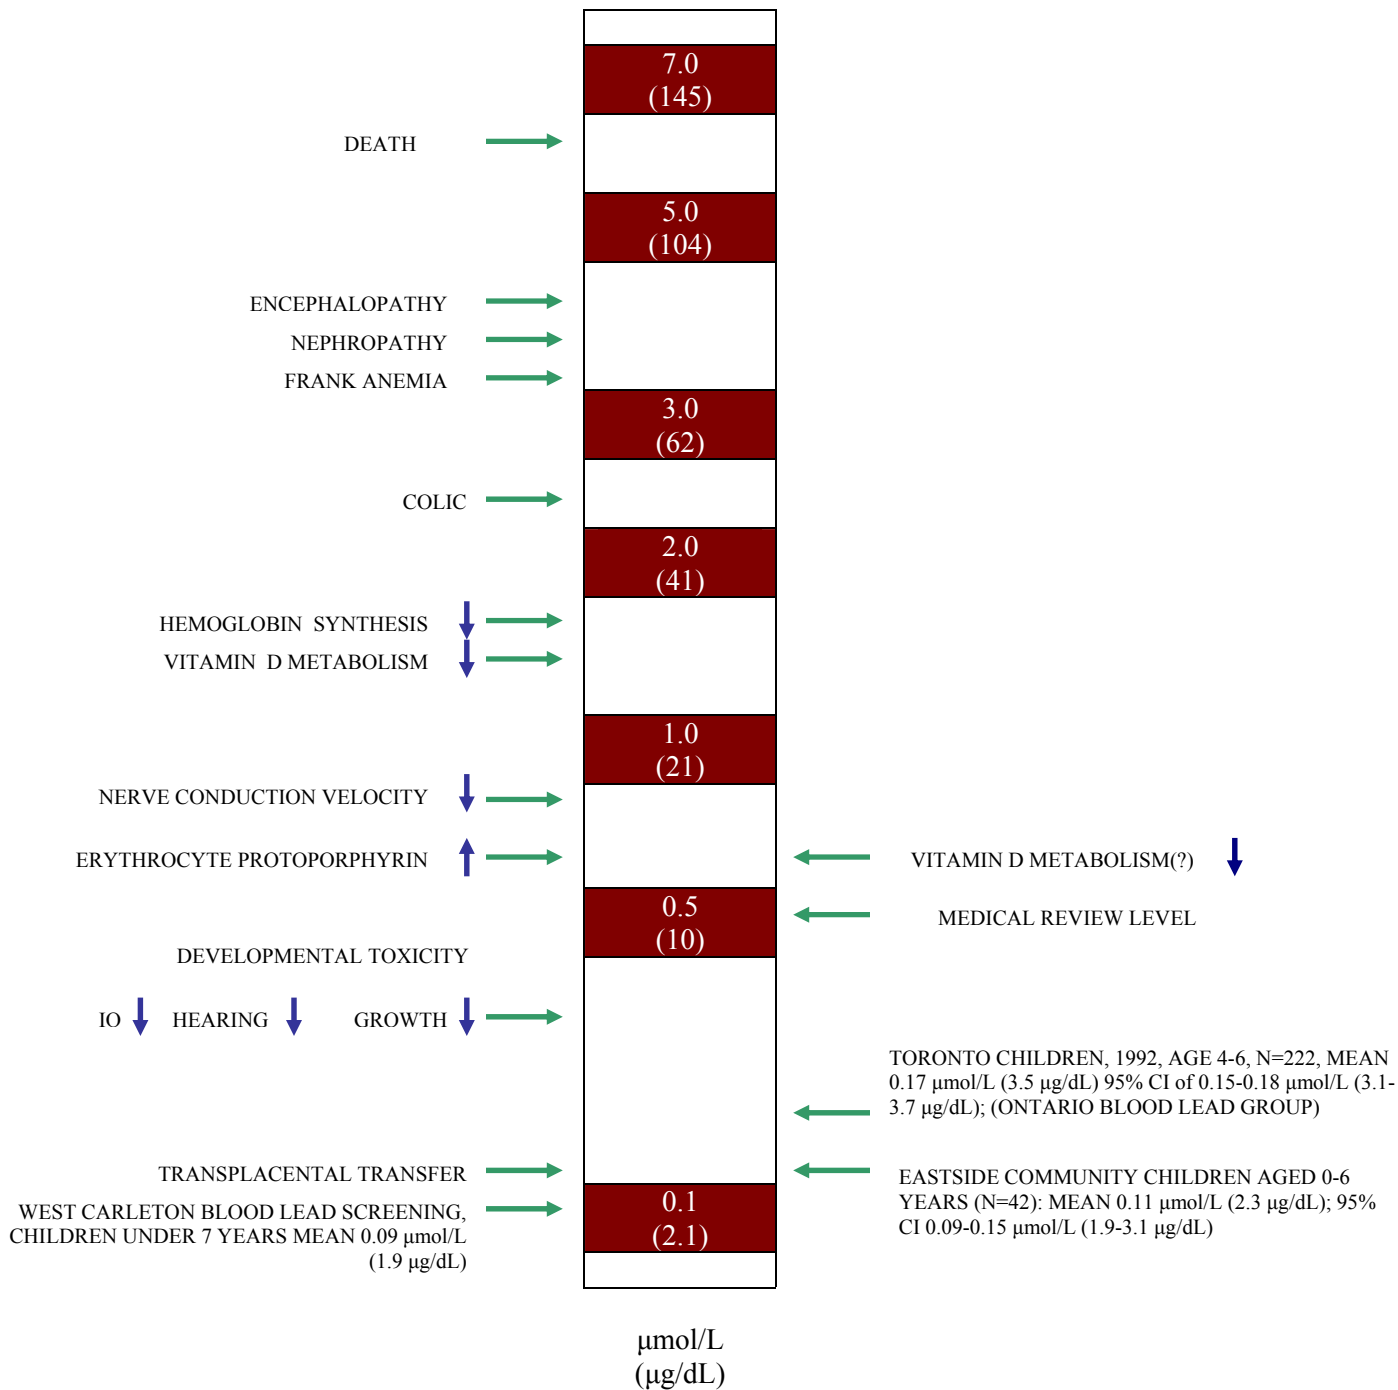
7.0
(145)

DEATH

5.0
(104)

ENCEPHALOPATHY

NEPHROPATHY

FRANK ANEMIA

3.0
(62)

COLIC

2.0
(41)

HEMOGLOBIN SYNTHESIS

VITAMIN D METABOLISM

1.0
(21)

NERVE CONDUCTION VELOCITY

ERYTHROCYTE PROTOPORPHYRIN

VITAMIN D METABOLISM(?)

0.5
(10)

MEDICAL REVIEW LEVEL

DEVELOPMENTAL TOXICITY

IO HEARING GROWTH

TORONTO CHILDREN, 1992, AGE 4-6, N=222, MEAN 0.17 µmol/L (3.5 µg/dL) 95% CI of 0.15-0.18 µmol/L (3.1-3.7 µg/dL); (ONTARIO BLOOD LEAD GROUP)

TRANSPLACENTAL TRANSFER

EASTSIDE COMMUNITY CHILDREN AGED 0-6 YEARS (N=42): MEAN 0.11 µmol/L (2.3 µg/dL); 95% CI 0.09-0.15 µmol/L (1.9-3.1 µg/dL)

0.1
(2.1)

WEST CARLETON BLOOD LEAD SCREENING, CHILDREN UNDER 7 YEARS MEAN 0.09 µmol/L (1.9 µg/dL)

µmol/L
(µg/dL)